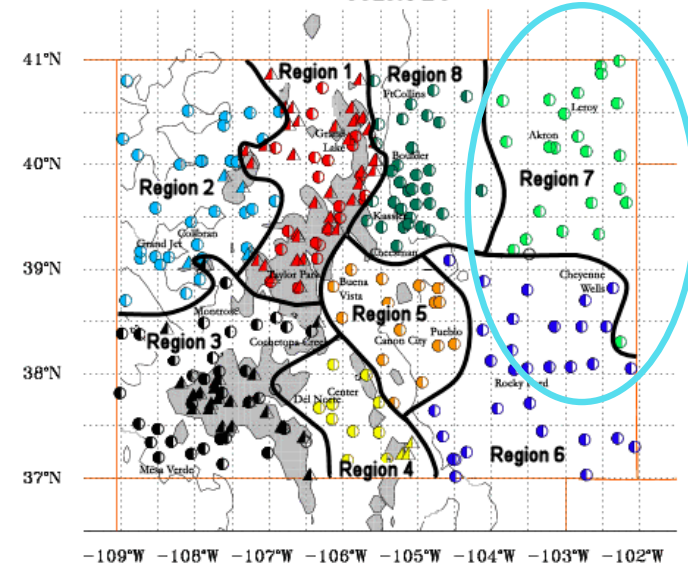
41°N
40°N
39°N
38°N
37°N

Region 1
Region 8
Region 2
Region 7
Region 3
Region 5
Region 4
Region 6

FtCollins
Grand Lake
Boulder
Kassler
Cheesman
Leroy
Akron
Collbran
Grand Jct
Taylor Park
Buena Vista
Cheyenne Wells
Montrose
Cochetopa Creek
Canon City
Pueblo
Del Norte
Center
Rocky Ford
Mesa Verde

−109°W −108°W −107°W −106°W −105°W −104°W −103°W −102°W